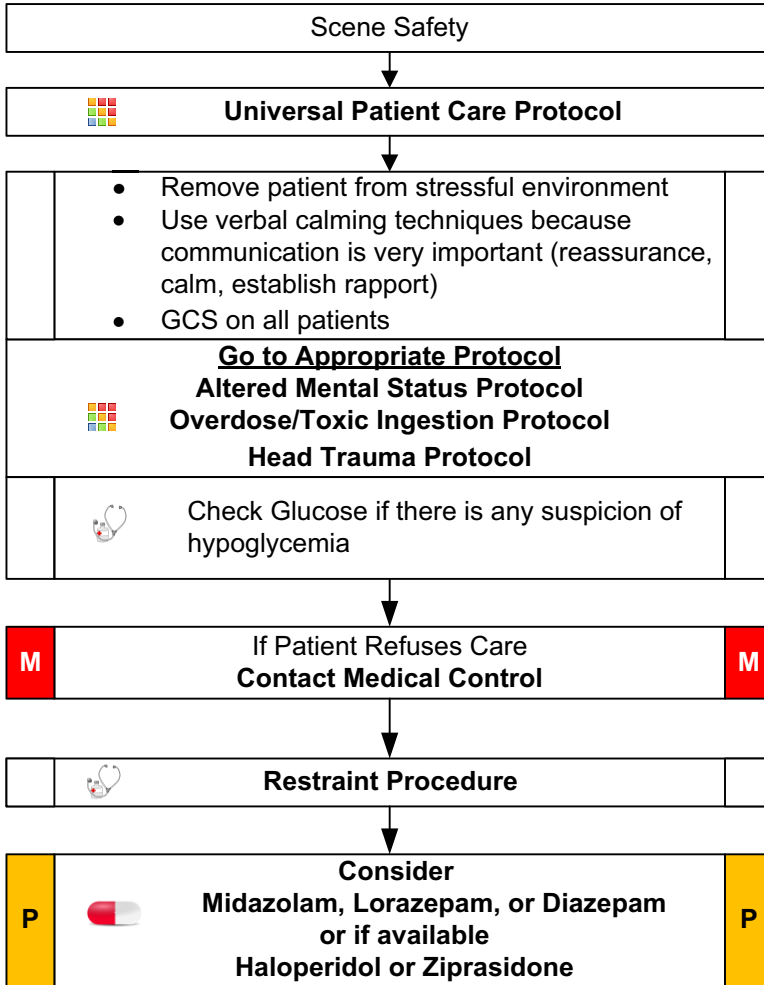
Scene Safety

Universal Patient Care Protocol

- Remove patient from stressful environment
- Use verbal calming techniques because communication is very important (reassurance, calm, establish rapport)
- GCS on all patients

Go to Appropriate Protocol
Altered Mental Status Protocol
Overdose/Toxic Ingestion Protocol
Head Trauma Protocol

Check Glucose if there is any suspicion of hypoglycemia

M If Patient Refuses Care
Contact Medical Control M

Restraint Procedure

P Consider
Midazolam, Lorazepam, or Diazepam
or if available
Haloperidol or Ziprasidone P